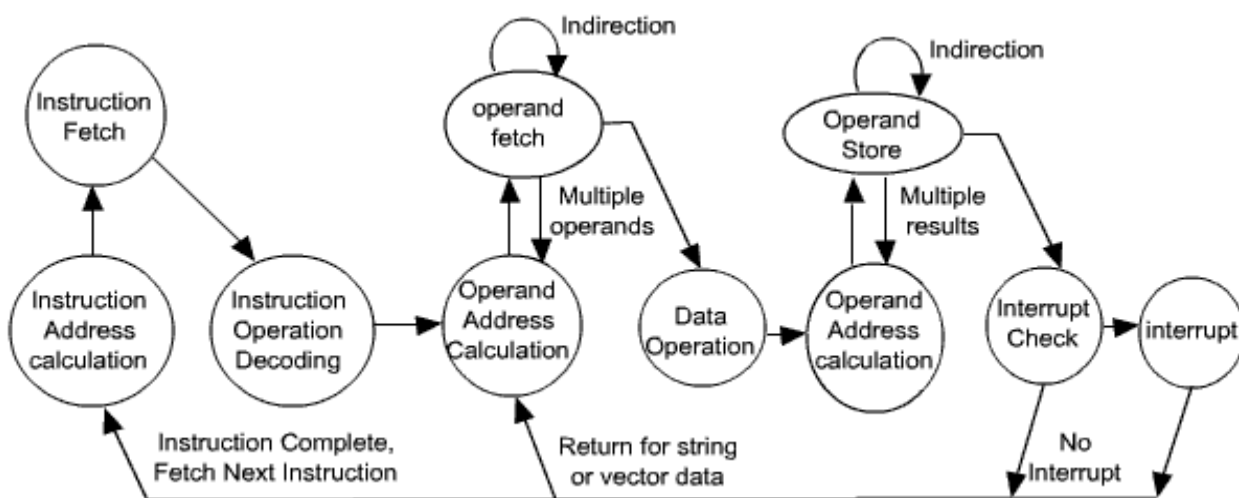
Instruction Fetch

Indirection

operand fetch

Multiple operands

Indirection

Operand Store

Multiple results

Instruction Address calculation

Instruction Operation Decoding

Operand Address Calculation

Data Operation

Operand Address calculation

Interrupt Check

interrupt

Instruction Complete, Fetch Next Instruction

Return for string or vector data

No Interrupt